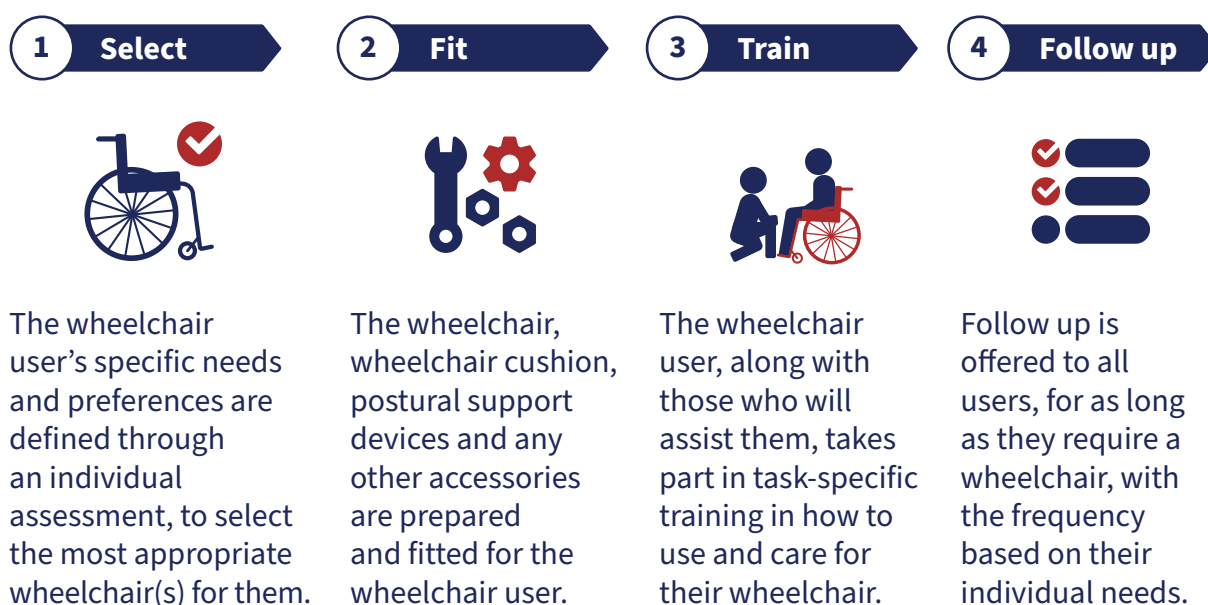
1 Select

The wheelchair user's specific needs and preferences are defined through an individual assessment, to select the most appropriate wheelchair(s) for them.

2 Fit

The wheelchair, wheelchair cushion, postural support devices and any other accessories are prepared and fitted for the wheelchair user.

3 Train

The wheelchair user, along with those who will assist them, takes part in task-specific training in how to use and care for their wheelchair.

4 Follow up

Follow up is offered to all users, for as long as they require a wheelchair, with the frequency based on their individual needs.